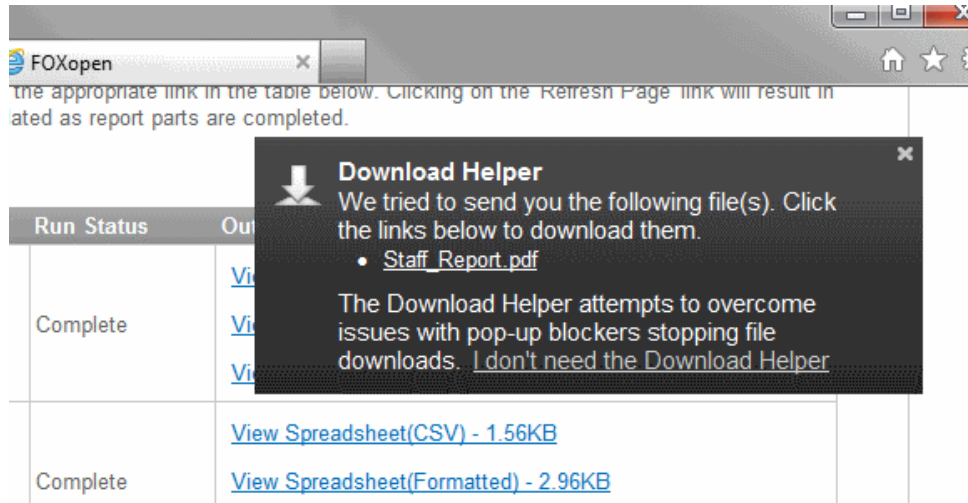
FOXopen ×

the appropriate link in the table below. Clicking on the 'Refresh Page' link will result in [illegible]ated as report parts are completed.

| Run Status | Out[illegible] |
|---|---|
| Complete | Vi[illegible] Vi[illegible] Vi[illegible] |
| Complete | View Spreadsheet(CSV) - 1.56KB View Spreadsheet(Formatted) - 2.96KB |

×
Download Helper
We tried to send you the following file(s). Click the links below to download them.
• Staff_Report.pdf

The Download Helper attempts to overcome issues with pop-up blockers stopping file downloads. I don't need the Download Helper